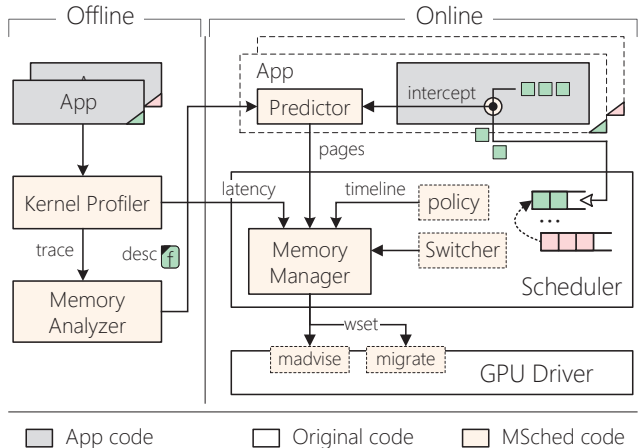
Offline

Online

App

App

Predictor

intercept

pages

Kernel Profiler

latency

timeline

policy

trace

desc f

Memory Manager

Switcher

Memory Analyzer

Scheduler

wset

madvise

migrate

GPU Driver

App code

Original code

MSched code